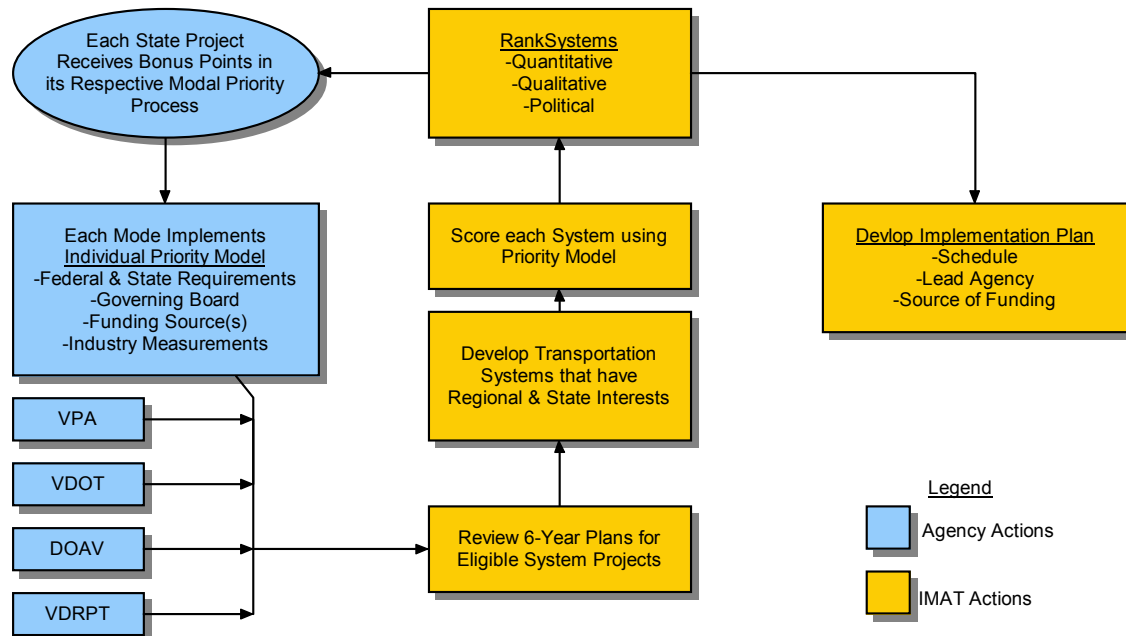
Each State Project Receives Bonus Points in its Respective Modal Priority Process

RankSystems
-Quantitative
-Qualitative
-Political

Each Mode Implements
Individual Priority Model
-Federal & State Requirements
-Governing Board
-Funding Source(s)
-Industry Measurements

Score each System using Priority Model

Devlop Implementation Plan
-Schedule
-Lead Agency
-Source of Funding

Develop Transportation Systems that have Regional & State Interests

VPA

VDOT

DOAV

VDRPT

Review 6-Year Plans for Eligible System Projects

Legend
Agency Actions
IMAT Actions